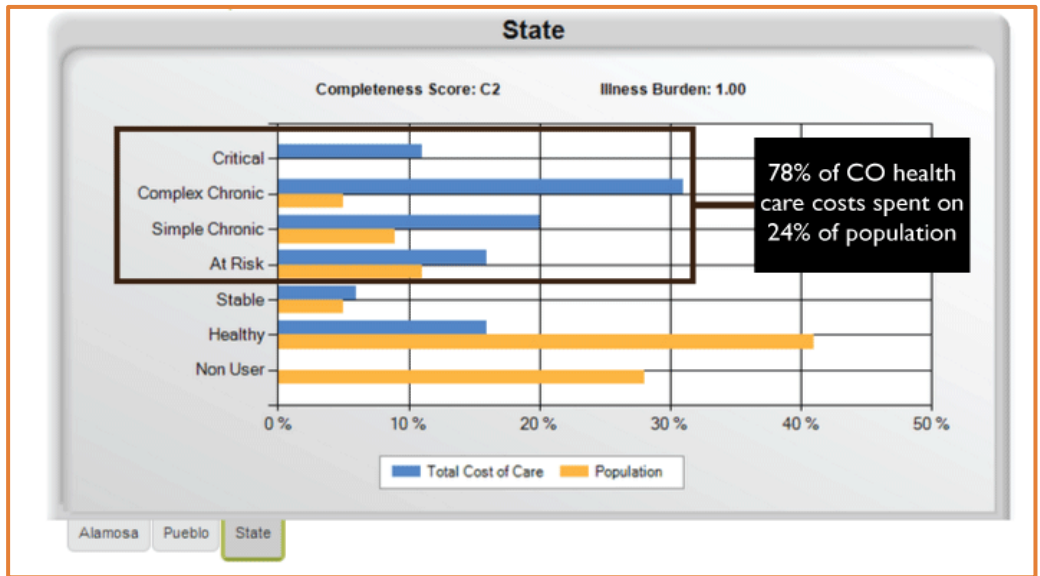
State

Completeness Score: C2

Illness Burden: 1.00

Critical
Complex Chronic
Simple Chronic
At Risk
Stable
Healthy
Non User

0 %
10 %
20 %
30 %
40 %
50 %

78% of CO health care costs spent on 24% of population

Total Cost of Care
Population

Alamosa
Pueblo
State